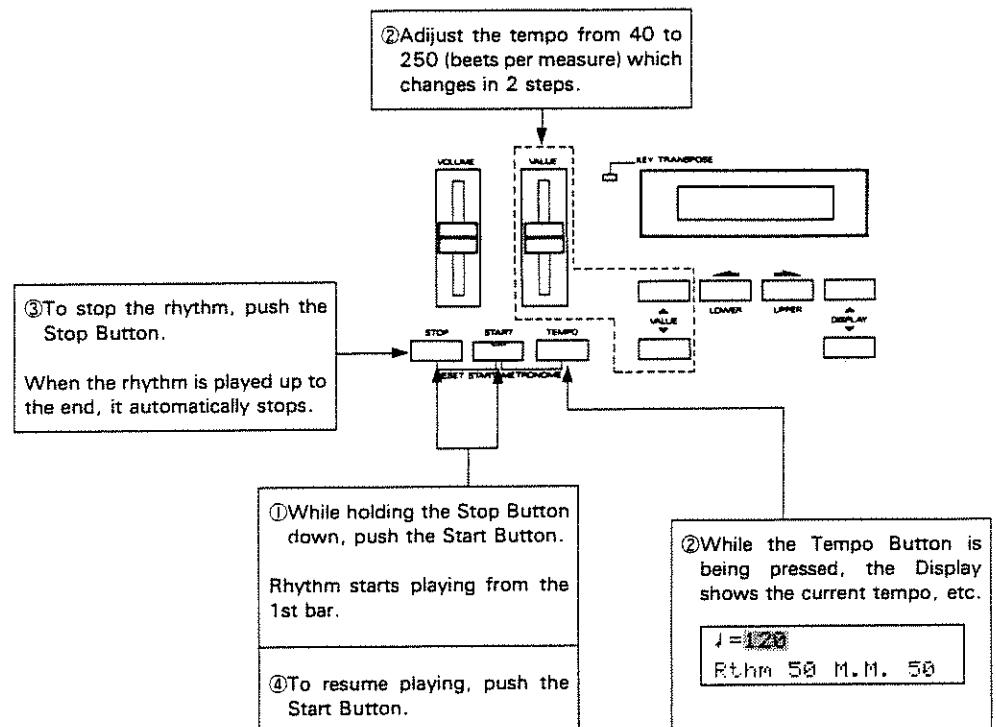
②Adijust the tempo from 40 to 250 (beets per measure) which changes in 2 steps.

VOLUME

VALUE

KEY TRANSPOSE

③To stop the rhythm, push the Stop Button.

When the rhythm is played up to the end, it automatically stops.

STOP START TEMPO

RESET START METRONOME

VALUE

LOWER UPPER

DISPLAY

①While holding the Stop Button down, push the Start Button.

Rhythm starts playing from the 1st bar.

④To resume playing, push the Start Button.

②While the Tempo Button is being pressed, the Display shows the current tempo, etc.

♩=120
Rthm 50 M.M. 50